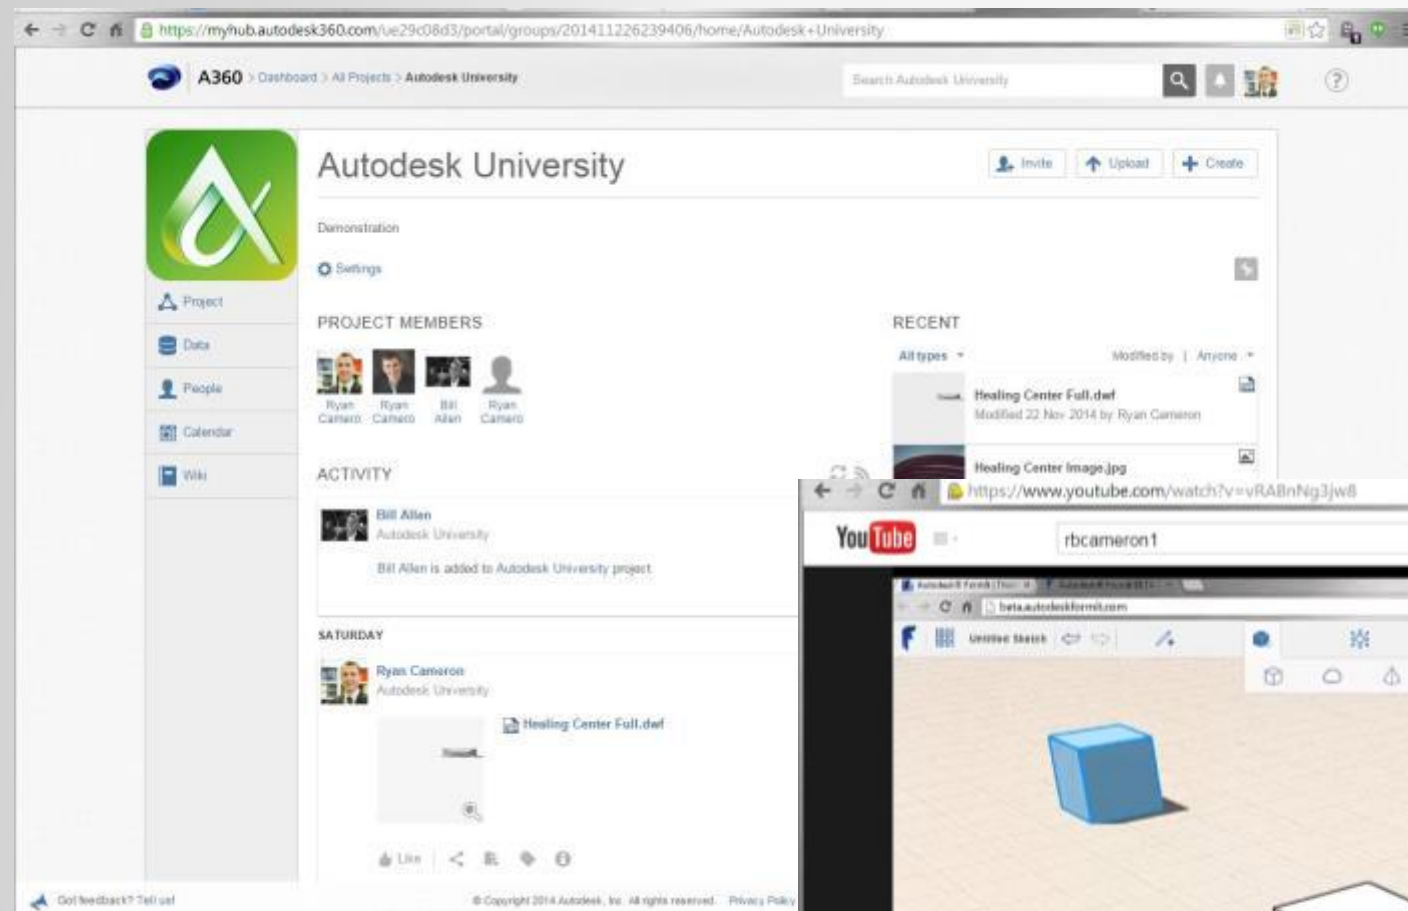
https://myhub.autodesk360.com/ue29c08d3/portal/groups/201411226239406/home/Autodesk+University

A360 > Dashboard > All Projects > Autodesk University

Search Autodesk University

?

Autodesk University

Invite Upload Create

Demonstration

Settings

Project

Data

People

Calendar

Wiki

PROJECT MEMBERS

Ryan Camero Ryan Camero Bill Allen Ryan Camero

RECENT

All types Modified by | Anyone

Healing Center Full.dwf
Modified 22 Nov 2014 by Ryan Cameron

Healing Center Image.jpg

ACTIVITY

Bill Allen
Autodesk University

Bill Allen is added to Autodesk University project

SATURDAY

Ryan Cameron
Autodesk University

Healing Center Full.dwf

Like

Got feedback? Tell us!

© Copyright 2014 Autodesk, Inc. All rights reserved. Privacy Policy

https://www.youtube.com/watch?v=vRA8nNg3jw8

YouTube

rbcameron1

beta.autodeskformit.com

Untitled Sketch